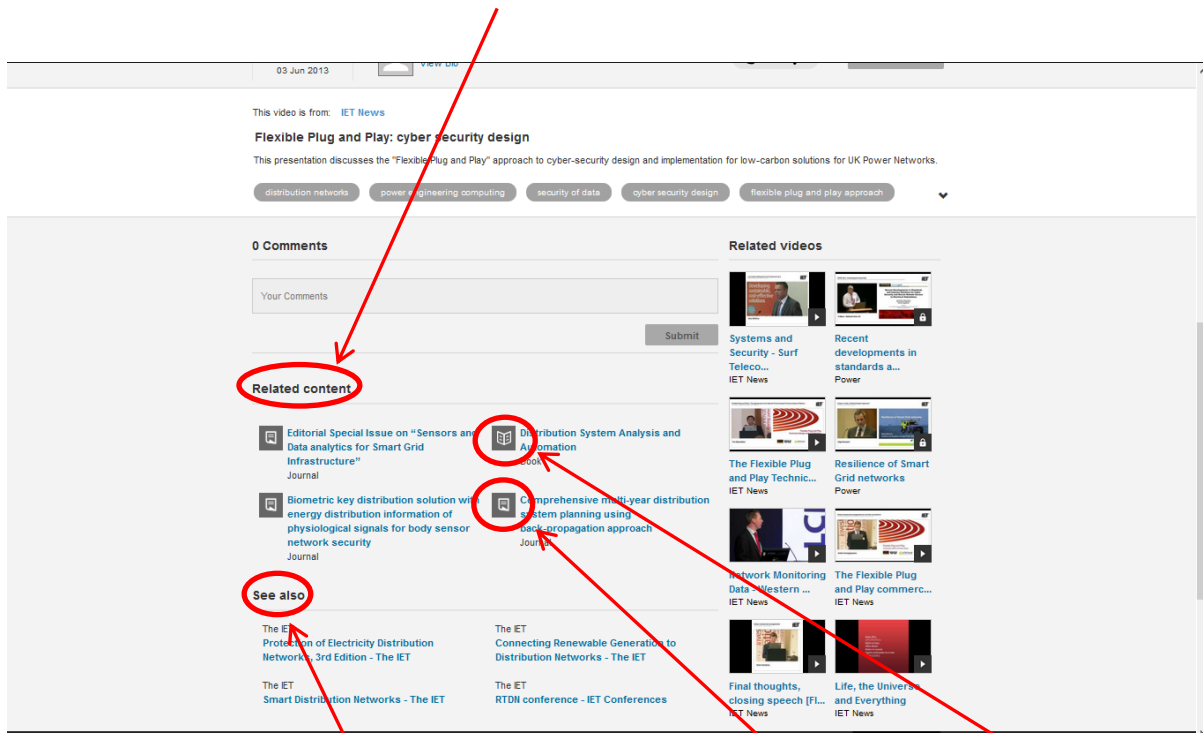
03 Jun 2013

View bio

This video is from: IET News

Flexible Plug and Play: cyber security design

This presentation discusses the "Flexible Plug and Play" approach to cyber-security design and implementation for low-carbon solutions for UK Power Networks.

distribution networks | power engineering computing | security of data | cyber security design | flexible plug and play approach

0 Comments

Your Comments

Submit

Related content

Editorial Special Issue on “Sensors and Data analytics for Smart Grid Infrastructure”
Journal

Distribution System Analysis and Automation
Book

Biometric key distribution solution with energy distribution information of physiological signals for body sensor network security
Journal

Comprehensive multi-year distribution system planning using back-propagation approach
Journal

See also

The IET
Protection of Electricity Distribution Networks, 3rd Edition - The IET

The IET
Connecting Renewable Generation to Distribution Networks - The IET

The IET
Smart Distribution Networks - The IET

The IET
RTDN conference - IET Conferences

Related videos

Systems and Security - Surf Teleco...
IET News

Recent developments in standards a...
Power

The Flexible Plug and Play Technic...
IET News

Resilience of Smart Grid networks
Power

Network Monitoring Data - Western ...
IET News

The Flexible Plug and Play commerc...
IET News

Final thoughts, closing speech [Fl...
IET News

Life, the Universe and Everything
IET News